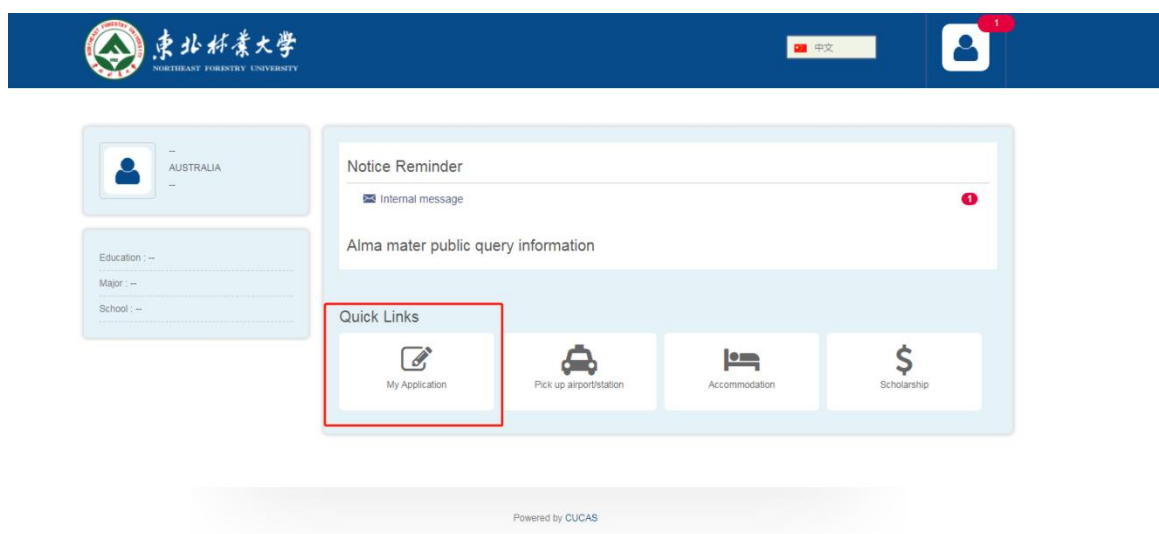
東北林業大學
NORTHEAST FORESTRY UNIVERSITY

中文

1

--
AUSTRALIA
--

Education : --

Major : --

School : --

Notice Reminder

Internal message

1

Alma mater public query information

Quick Links

My Application

Pick up airport/station

Accommodation

Scholarship

Powered by CUCAS